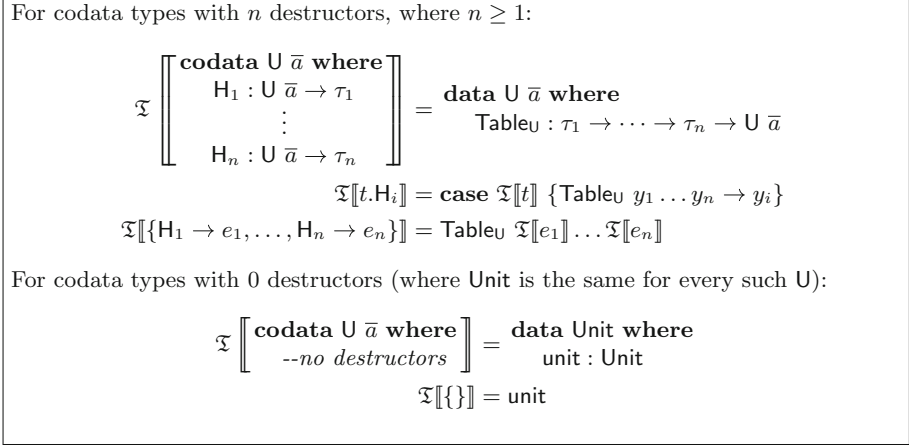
For codata types with $n$ destructors, where $n \geq 1$:

$$\mathfrak{T}\left[\!\!\left[\begin{array}{c}\textbf{codata}\ \mathsf{U}\ \overline{a}\ \textbf{where}\\ \mathsf{H}_1 : \mathsf{U}\ \overline{a} \to \tau_1\\ \vdots\\ \mathsf{H}_n : \mathsf{U}\ \overline{a} \to \tau_n\end{array}\right]\!\!\right] = \begin{array}{l}\textbf{data}\ \mathsf{U}\ \overline{a}\ \textbf{where}\\ \quad \mathsf{Table}_\mathsf{U} : \tau_1 \to \cdots \to \tau_n \to \mathsf{U}\ \overline{a}\end{array}$$

$\mathfrak{T}[\![t.\mathsf{H}_i]\!] = \textbf{case}\ \mathfrak{T}[\![t]\!]\ \{\mathsf{Table}_\mathsf{U}\ y_1 \ldots y_n \to y_i\}$

$\mathfrak{T}[\![\{\mathsf{H}_1 \to e_1, \ldots, \mathsf{H}_n \to e_n\}]\!] = \mathsf{Table}_\mathsf{U}\ \mathfrak{T}[\![e_1]\!] \ldots \mathfrak{T}[\![e_n]\!]$

For codata types with 0 destructors (where Unit is the same for every such U):

$$\mathfrak{T}\left[\!\!\left[\begin{array}{c}\textbf{codata}\ \mathsf{U}\ \overline{a}\ \textbf{where}\\ \textit{--no destructors}\end{array}\right]\!\!\right] = \begin{array}{c}\textbf{data}\ \mathsf{Unit}\ \textbf{where}\\ \mathsf{unit} : \mathsf{Unit}\end{array}$$

$\mathfrak{T}[\![\{\}]\!] = \mathsf{unit}$